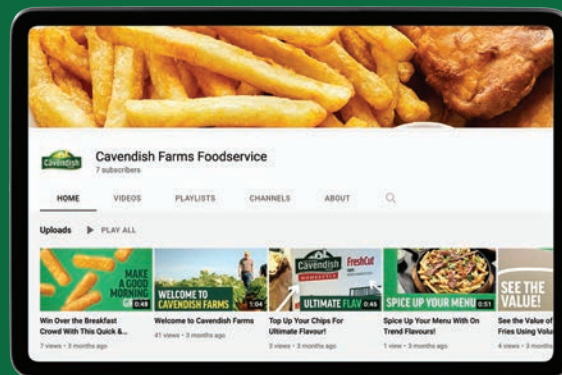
Cavendish

Cavendish Farms Foodservice
7 subscribers

HOME VIDEOS PLAYLISTS CHANNELS ABOUT

Uploads PLAY ALL

MAKE A GOOD MORNING
0:48
Win Over the Breakfast Crowd With This Quick &...
7 views • 3 months ago

WELCOME TO CAVENDISH FARMS
1:04
Welcome to Cavendish Farms
41 views • 3 months ago

Cavendish FreshCut
ULTIMATE FLAV 0:45
Top Up Your Chips For Ultimate Flavour!
3 views • 3 months ago

SPICE UP YOUR MENU 0:51
Spice Up Your Menu With On Trend Flavours!
1 view • 3 months ago

SEE THE VALUE!
See the Value of Fries Using Volu
4 views • 3 month